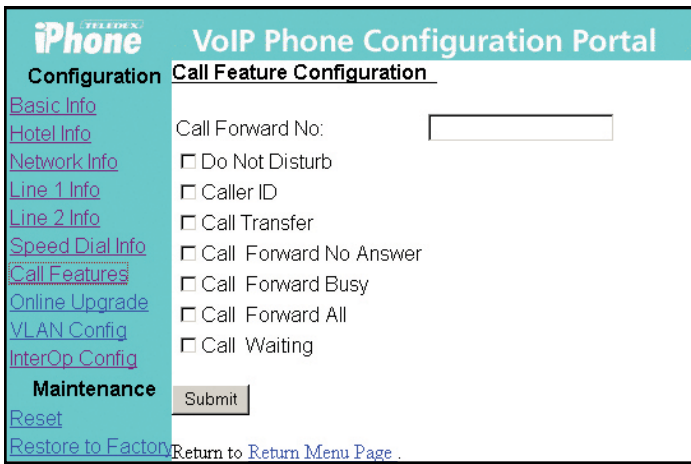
TELEDEX iPhone

VoIP Phone Configuration Portal

Configuration

Basic Info
Hotel Info
Network Info
Line 1 Info
Line 2 Info
Speed Dial Info
Call Features
Online Upgrade
VLAN Config
InterOp Config

Maintenance

Reset
Restore to Factory

Call Feature Configuration

Call Forward No:

☐ Do Not Disturb
☐ Caller ID
☐ Call Transfer
☐ Call Forward No Answer
☐ Call Forward Busy
☐ Call Forward All
☐ Call Waiting

Submit

Return to Return Menu Page .